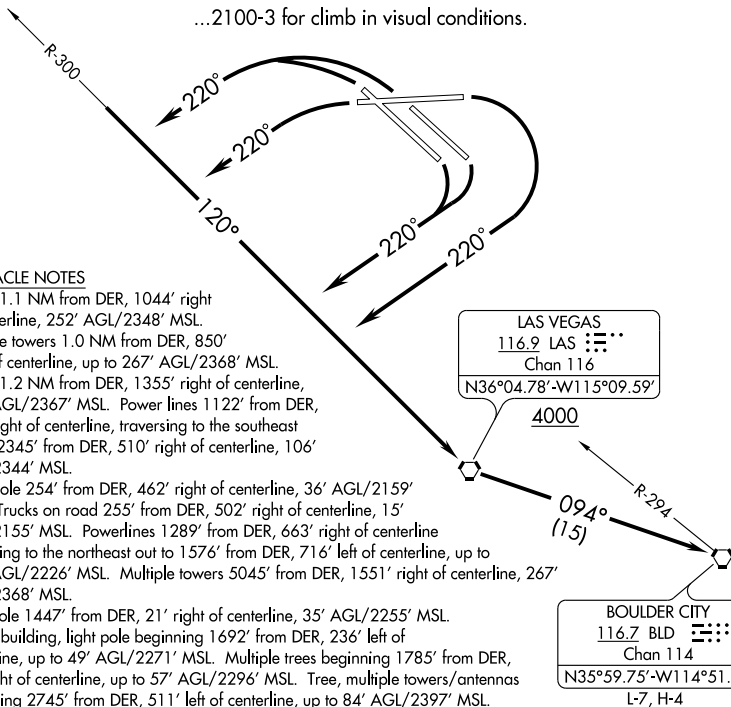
...2100-3 for climb in visual conditions.

R-300

220°

220°

120°

220°

220°

ACLE NOTES
1.1 NM from DER, 1044' right
erline, 252' AGL/2348' MSL.
e towers 1.0 NM from DER, 850'
f centerline, up to 267' AGL/2368' MSL.
1.2 NM from DER, 1355' right of centerline,
AGL/2367' MSL. Power lines 1122' from DER,
ght of centerline, traversing to the southeast
2345' from DER, 510' right of centerline, 106'
344' MSL.
ole 254' from DER, 462' right of centerline, 36' AGL/2159'
Trucks on road 255' from DER, 502' right of centerline, 15'
155' MSL. Powerlines 1289' from DER, 663' right of centerline
ing to the northeast out to 1576' from DER, 716' left of centerline, up to
AGL/2226' MSL. Multiple towers 5045' from DER, 1551' right of centerline, 267'
368' MSL.
ole 1447' from DER, 21' right of centerline, 35' AGL/2255' MSL.
building, light pole beginning 1692' from DER, 236' left of
ine, up to 49' AGL/2271' MSL. Multiple trees beginning 1785' from DER,
ht of centerline, up to 57' AGL/2296' MSL. Tree, multiple towers/antennas
ing 2745' from DER, 511' left of centerline, up to 84' AGL/2397' MSL.

LAS VEGAS
116.9 LAS
Chan 116
N36°04.78'-W115°09.59'

4000

R-294

094°
(15)

BOULDER CITY
116.7 BLD
Chan 114
N35°59.75'-W114°51.
L-7, H-4